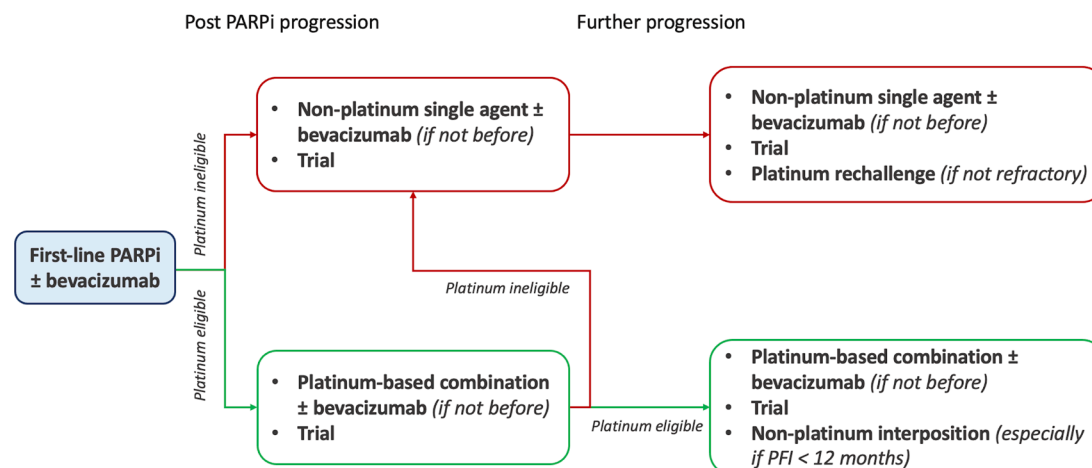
Post PARPi progression

Further progression

First-line PARPi ± bevacizumab

Platinum ineligible

Platinum eligible

• Non-platinum single agent ± bevacizumab (if not before)
• Trial

• Non-platinum single agent ± bevacizumab (if not before)
• Trial
• Platinum rechallenge (if not refractory)

Platinum ineligible

• Platinum-based combination ± bevacizumab (if not before)
• Trial

Platinum eligible

• Platinum-based combination ± bevacizumab (if not before)
• Trial
• Non-platinum interposition (especially if PFI < 12 months)